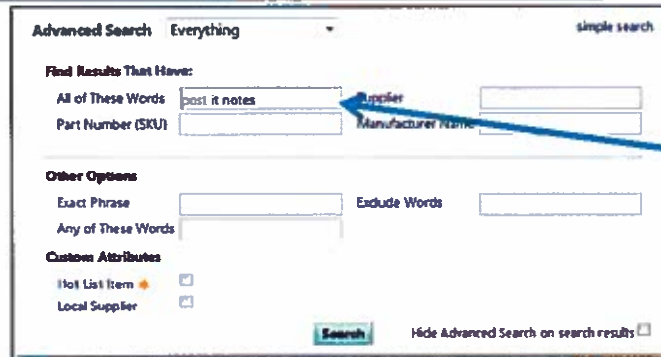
Advanced Search Everything

simple search

Find Results That Have:

All of These Words post it notes

Supplier

Part Number (SKU)

Manufacturer Name

Other Options

Exact Phrase

Exclude Words

Any of These Words

Custom Attributes

Hot List Item

Local Supplier

Search

Hide Advanced Search on search results